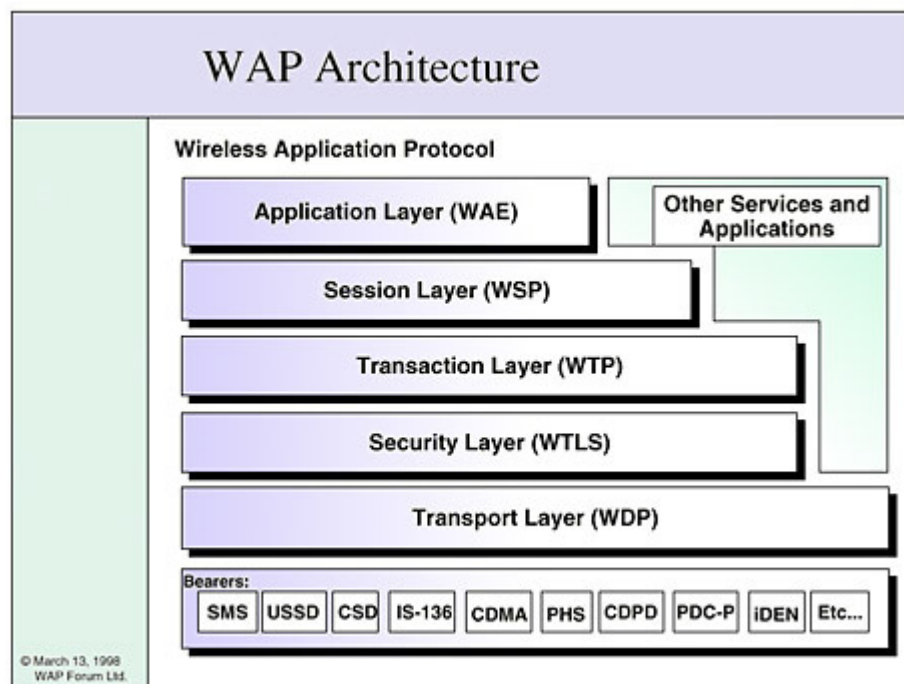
WAP Architecture

Wireless Application Protocol

Application Layer (WAE)

Other Services and Applications

Session Layer (WSP)

Transaction Layer (WTP)

Security Layer (WTLS)

Transport Layer (WDP)

Bearers:

SMS USSD CSD IS-136 CDMA PHS CDPD PDC-P iDEN Etc...

© March 13, 1998 WAP Forum Ltd.